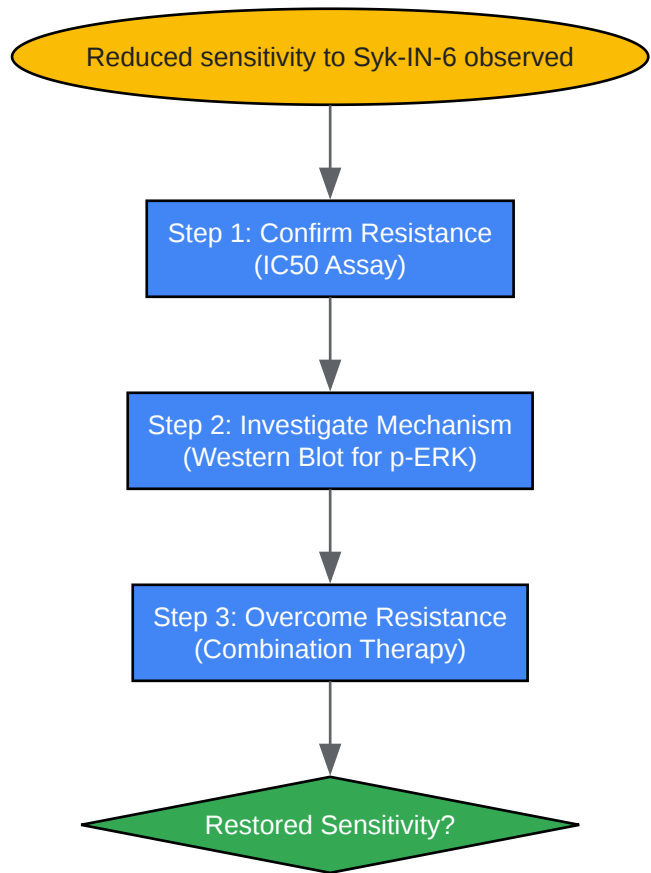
Reduced sensitivity to Syk-IN-6 observed

Step 1: Confirm Resistance
(IC50 Assay)

Step 2: Investigate Mechanism
(Western Blot for p-ERK)

Step 3: Overcome Resistance
(Combination Therapy)

Restored Sensitivity?